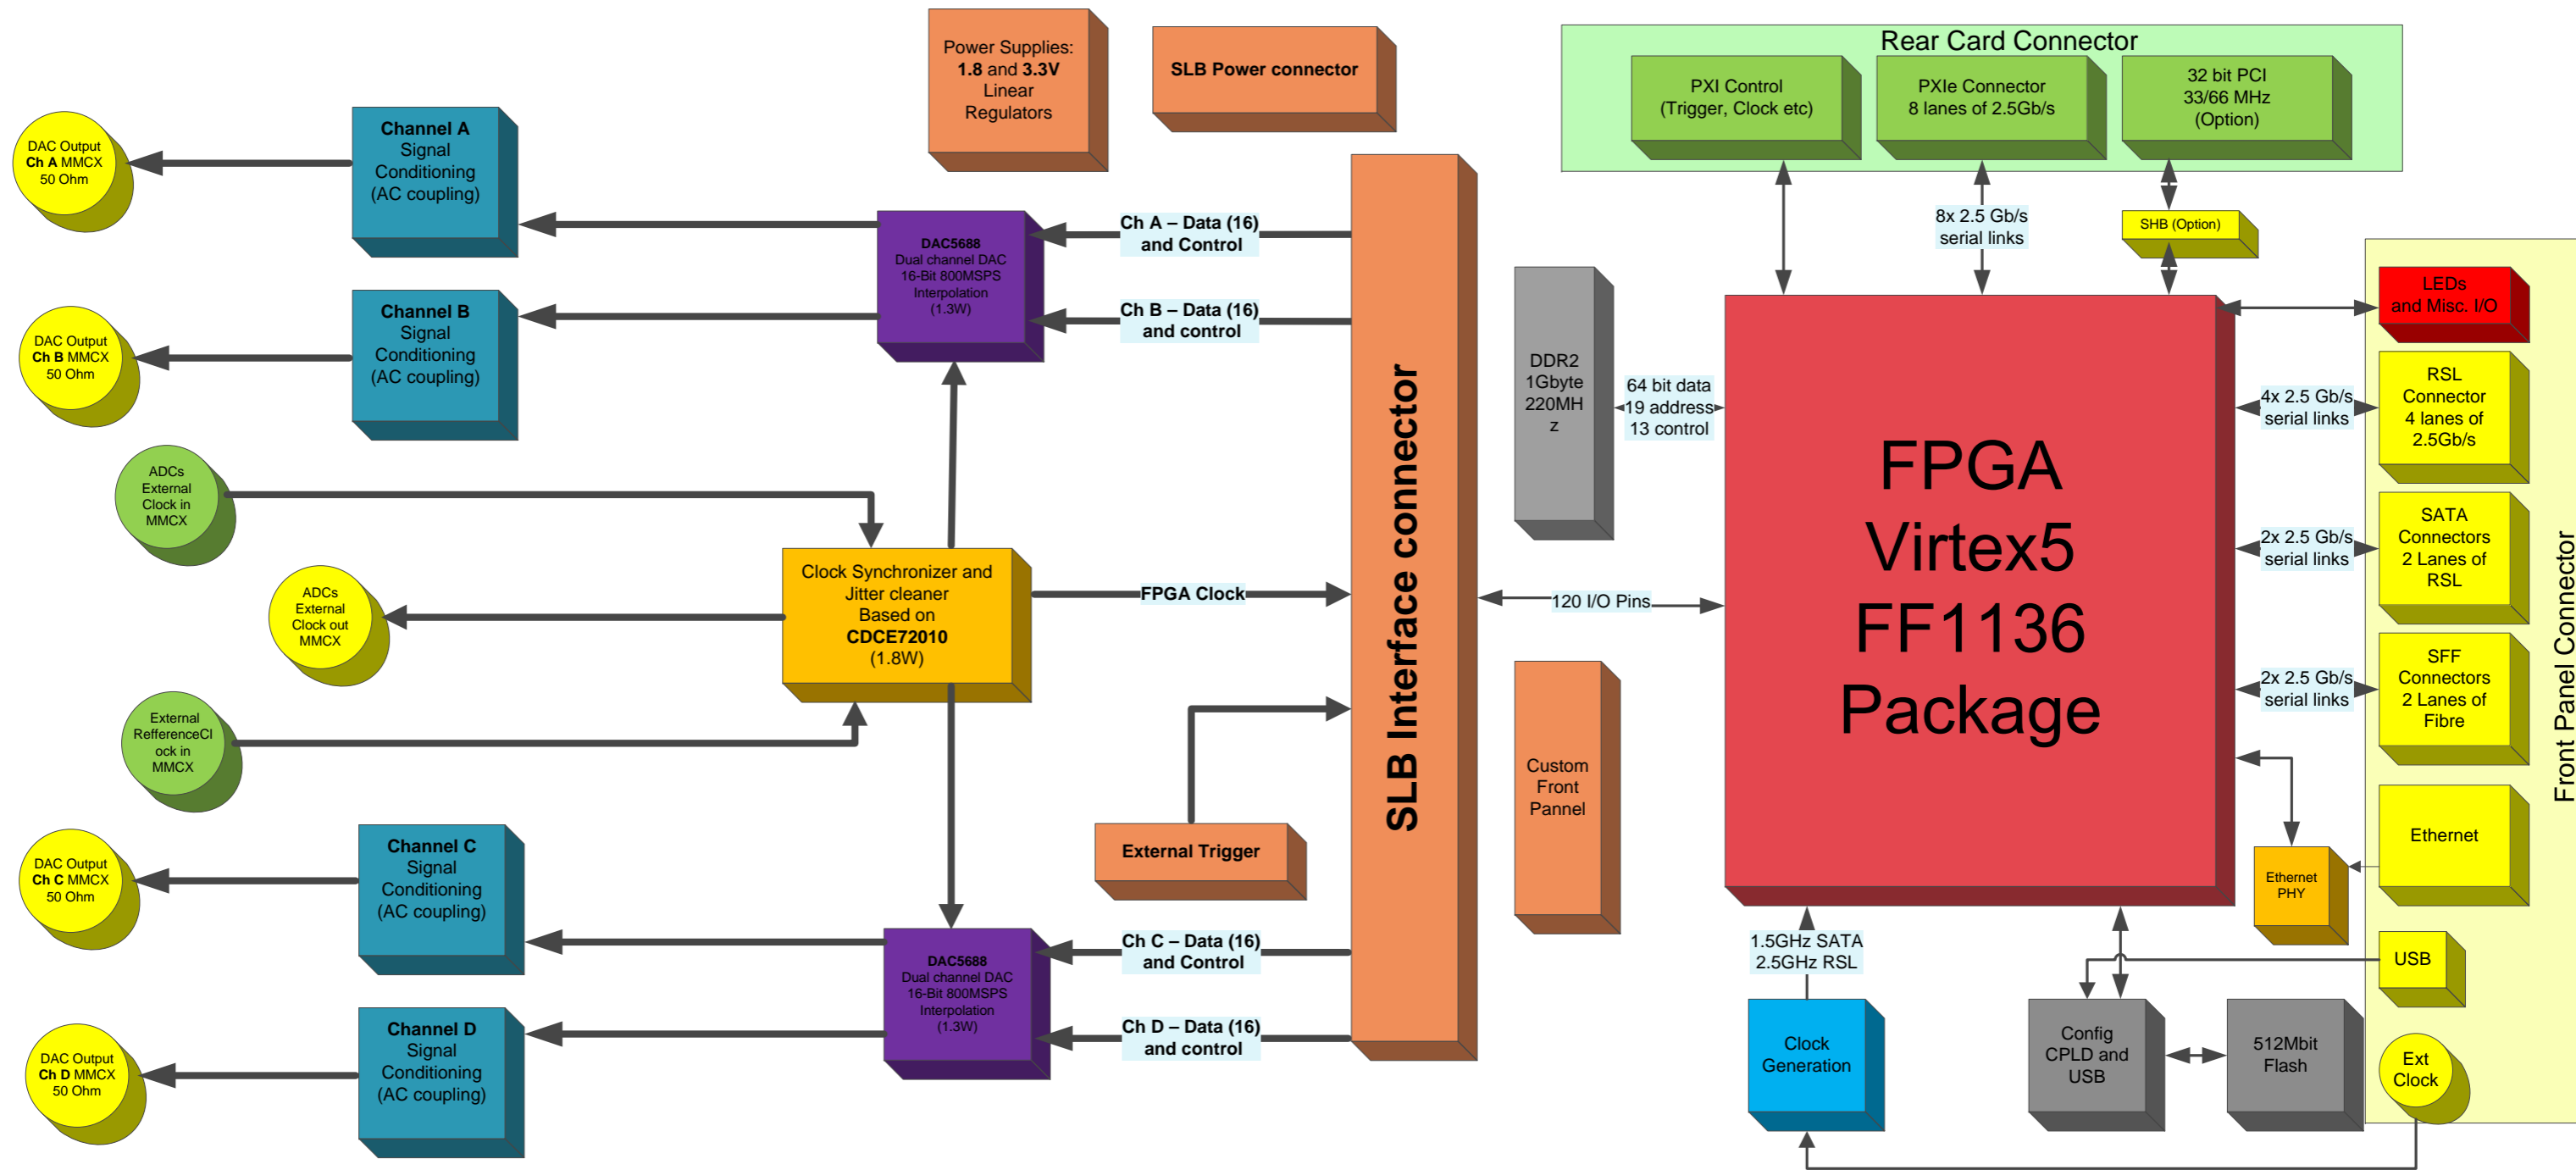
DAC Output
Ch A MMCX
50 Ohm

Channel A
Signal
Conditioning
(AC coupling)

Power Supplies:
1.8 and 3.3V
Linear
Regulators

SLB Power connector

Rear Card Connector

PXI Control
(Trigger, Clock etc)

PXIe Connector
8 lanes of 2.5Gb/s

32 bit PCI
33/66 MHz
(Option)

DAC5688
Dual channel DAC
16-Bit 800MSPS
Interpolation
(1.3W)

Ch A – Data (16)
and Control

Ch B – Data (16)
and control

8x 2.5 Gb/s
serial links

SHB (Option)

DAC Output
Ch B MMCX
50 Ohm

Channel B
Signal
Conditioning
(AC coupling)

DDR2
1Gbyte
220MHz

64 bit data
19 address
13 control

LEDs
and Misc. I/O

RSL
Connector
4 lanes of
2.5Gb/s

4x 2.5 Gb/s
serial links

ADCs
External
Clock in
MMCX

FPGA
Virtex5
FF1136
Package

SATA
Connectors
2 Lanes of
RSL

2x 2.5 Gb/s
serial links

SLB Interface connector

Clock Synchronizer and
Jitter cleaner
Based on
CDCE72010
(1.8W)

ADCs
External
Clock out
MMCX

FPGA Clock

120 I/O Pins

SFF
Connectors
2 Lanes of
Fibre

2x 2.5 Gb/s
serial links

Front Panel Connector

External
RefferenceClock in
MMCX

Custom
Front
Pannel

Ethernet

External Trigger

Ethernet
PHY

DAC Output
Ch C MMCX
50 Ohm

Channel C
Signal
Conditioning
(AC coupling)

DAC5688
Dual channel DAC
16-Bit 800MSPS
Interpolation
(1.3W)

Ch C – Data (16)
and Control

1.5GHz SATA
2.5GHz RSL

USB

DAC Output
Ch D MMCX
50 Ohm

Channel D
Signal
Conditioning
(AC coupling)

Ch D – Data (16)
and control

Clock
Generation

Config
CPLD and
USB

512Mbit
Flash

Ext
Clock